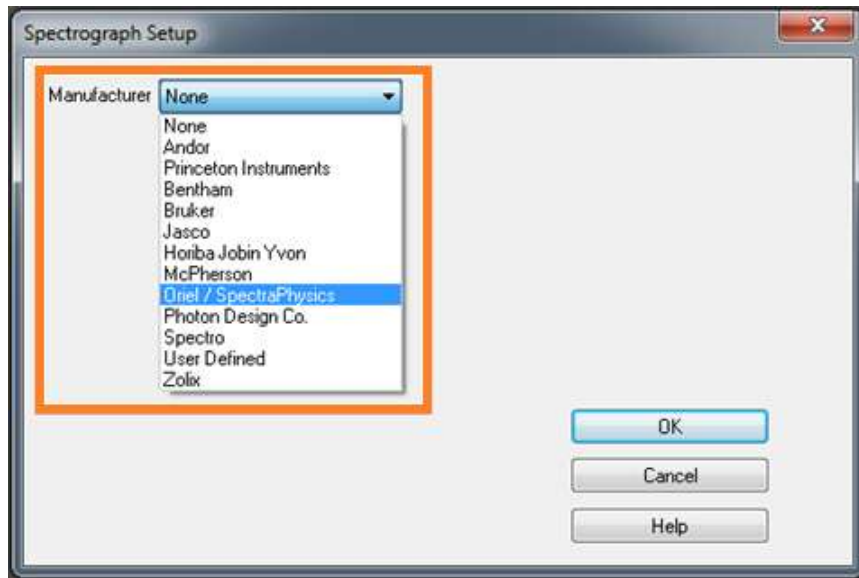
Spectrograph Setup

Manufacturer None

None
Andor
Princeton Instruments
Bentham
Bruker
Jasco
Horiba Jobin Yvon
McPherson
Oriel / SpectraPhysics
Photon Design Co.
Spectro
User Defined
Zolix

OK
Cancel
Help